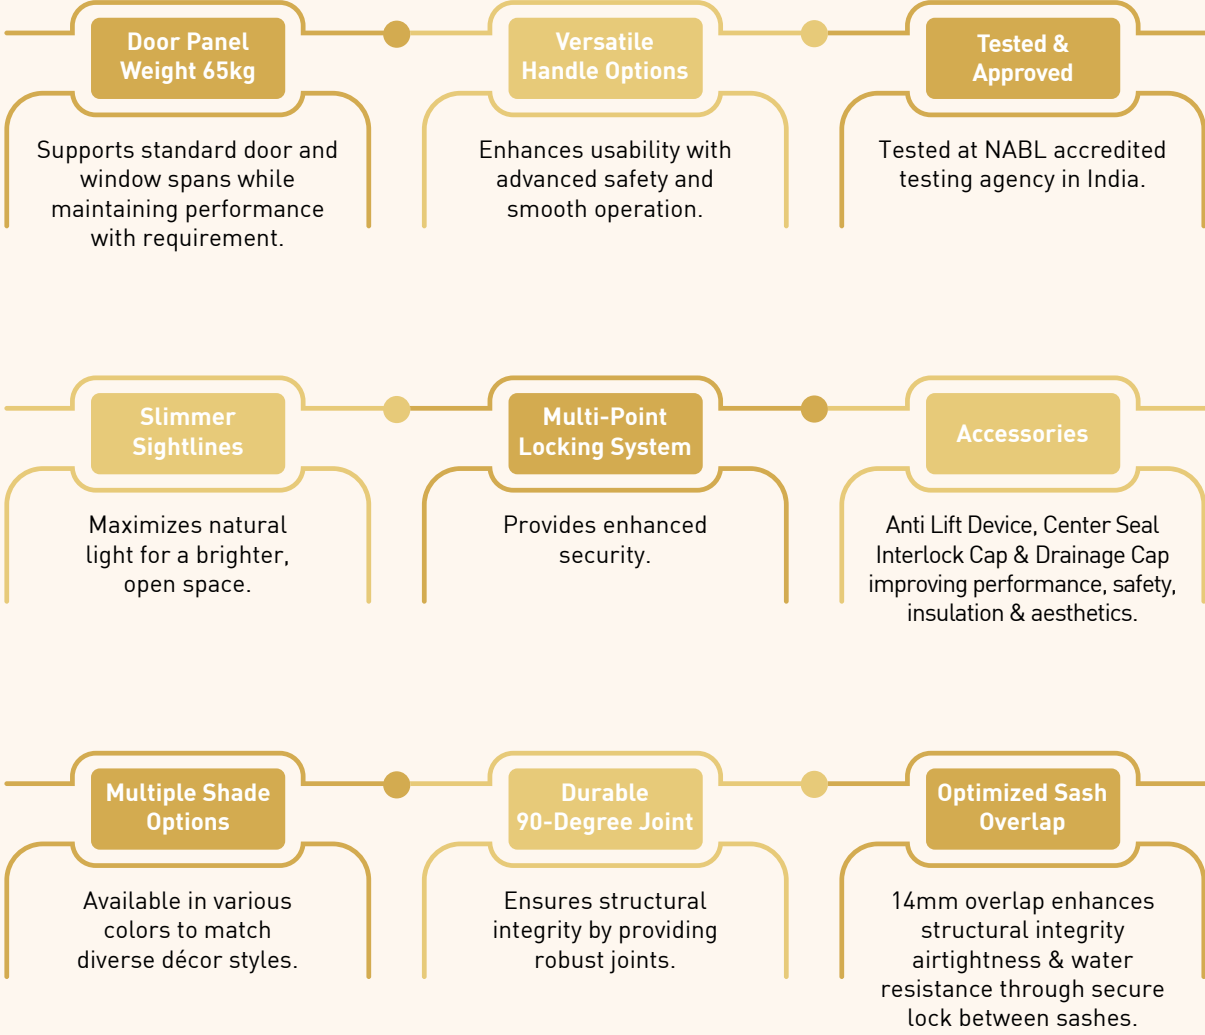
Door Panel Weight 65kg

Supports standard door and window spans while maintaining performance with requirement.

Versatile Handle Options

Enhances usability with advanced safety and smooth operation.

Tested & Approved

Tested at NABL accredited testing agency in India.

Slimmer Sightlines

Maximizes natural light for a brighter, open space.

Multi-Point Locking System

Provides enhanced security.

Accessories

Anti Lift Device, Center Seal Interlock Cap & Drainage Cap improving performance, safety, insulation & aesthetics.

Multiple Shade Options

Available in various colors to match diverse décor styles.

Durable 90-Degree Joint

Ensures structural integrity by providing robust joints.

Optimized Sash Overlap

14mm overlap enhances structural integrity airtightness & water resistance through secure lock between sashes.